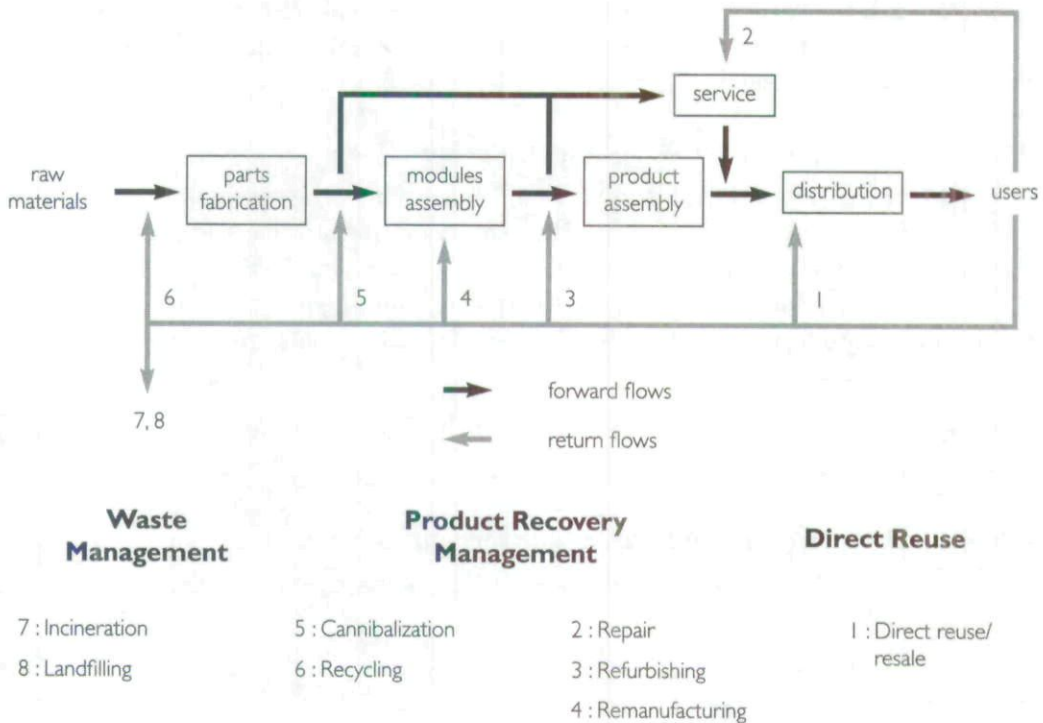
2

service

raw materials

parts fabrication

modules assembly

product assembly

distribution

users

6

5

4

3

1

7, 8

forward flows

return flows

Waste Management

Product Recovery Management

Direct Reuse

7 : Incineration

8 : Landfilling

5 : Cannibalization

6 : Recycling

2 : Repair

3 : Refurbishing

4 : Remanufacturing

1 : Direct reuse/ resale